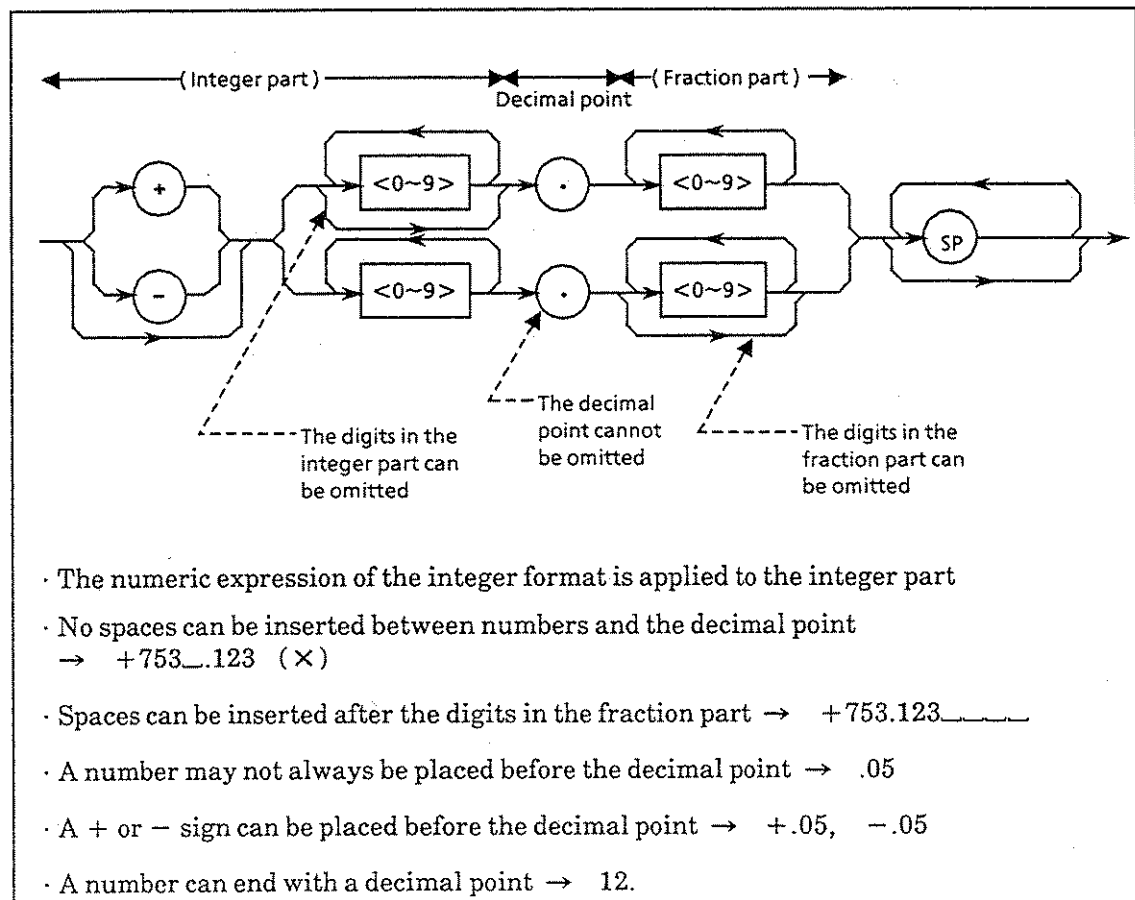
(Integer part)
Decimal point
(Fraction part)

+
-
<0~9>
.
<0~9>
<0~9>
.
<0~9>
SP

The digits in the integer part can be omitted
The decimal point cannot be omitted
The digits in the fraction part can be omitted

· The numeric expression of the integer format is applied to the integer part

· No spaces can be inserted between numbers and the decimal point
→ +753_.123 (×)

· Spaces can be inserted after the digits in the fraction part → +753.123____

· A number may not always be placed before the decimal point → .05

· A + or − sign can be placed before the decimal point → +.05, −.05

· A number can end with a decimal point → 12.